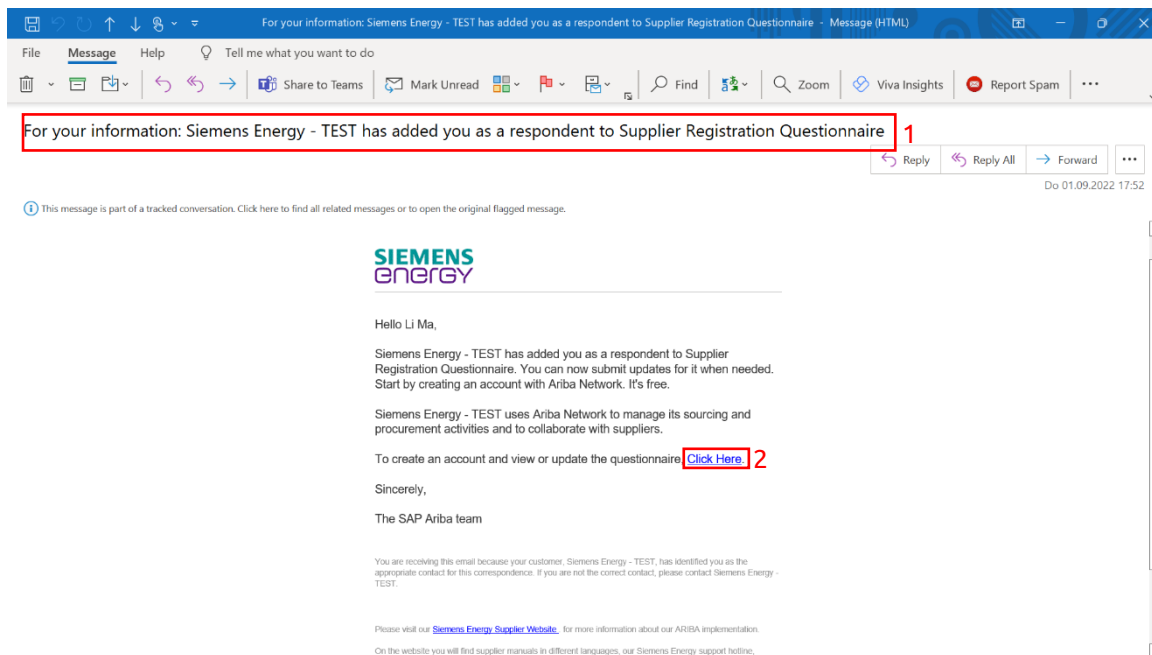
For your information: Siemens Energy - TEST has added you as a respondent to Supplier Registration Questionnaire - Message (HTML)

File Message Help Tell me what you want to do

Share to Teams Mark Unread Find Zoom Viva Insights Report Spam ···

For your information: Siemens Energy - TEST has added you as a respondent to Supplier Registration Questionnaire 1

Reply Reply All Forward ···

Do 01.09.2022 17:52

This message is part of a tracked conversation. Click here to find all related messages or to open the original flagged message.

SIEMENS energy

Hello Li Ma,

Siemens Energy - TEST has added you as a respondent to Supplier Registration Questionnaire. You can now submit updates for it when needed. Start by creating an account with Ariba Network. It's free.

Siemens Energy - TEST uses Ariba Network to manage its sourcing and procurement activities and to collaborate with suppliers.

To create an account and view or update the questionnaire Click Here. 2

Sincerely,

The SAP Ariba team

You are receiving this email because your customer, Siemens Energy - TEST, has identified you as the appropriate contact for this correspondence. If you are not the correct contact, please contact Siemens Energy - TEST.

Please visit our Siemens Energy Supplier Website for more information about our ARIBA implementation.

On the website you will find supplier manuals in different languages, our Siemens Energy support hotline,